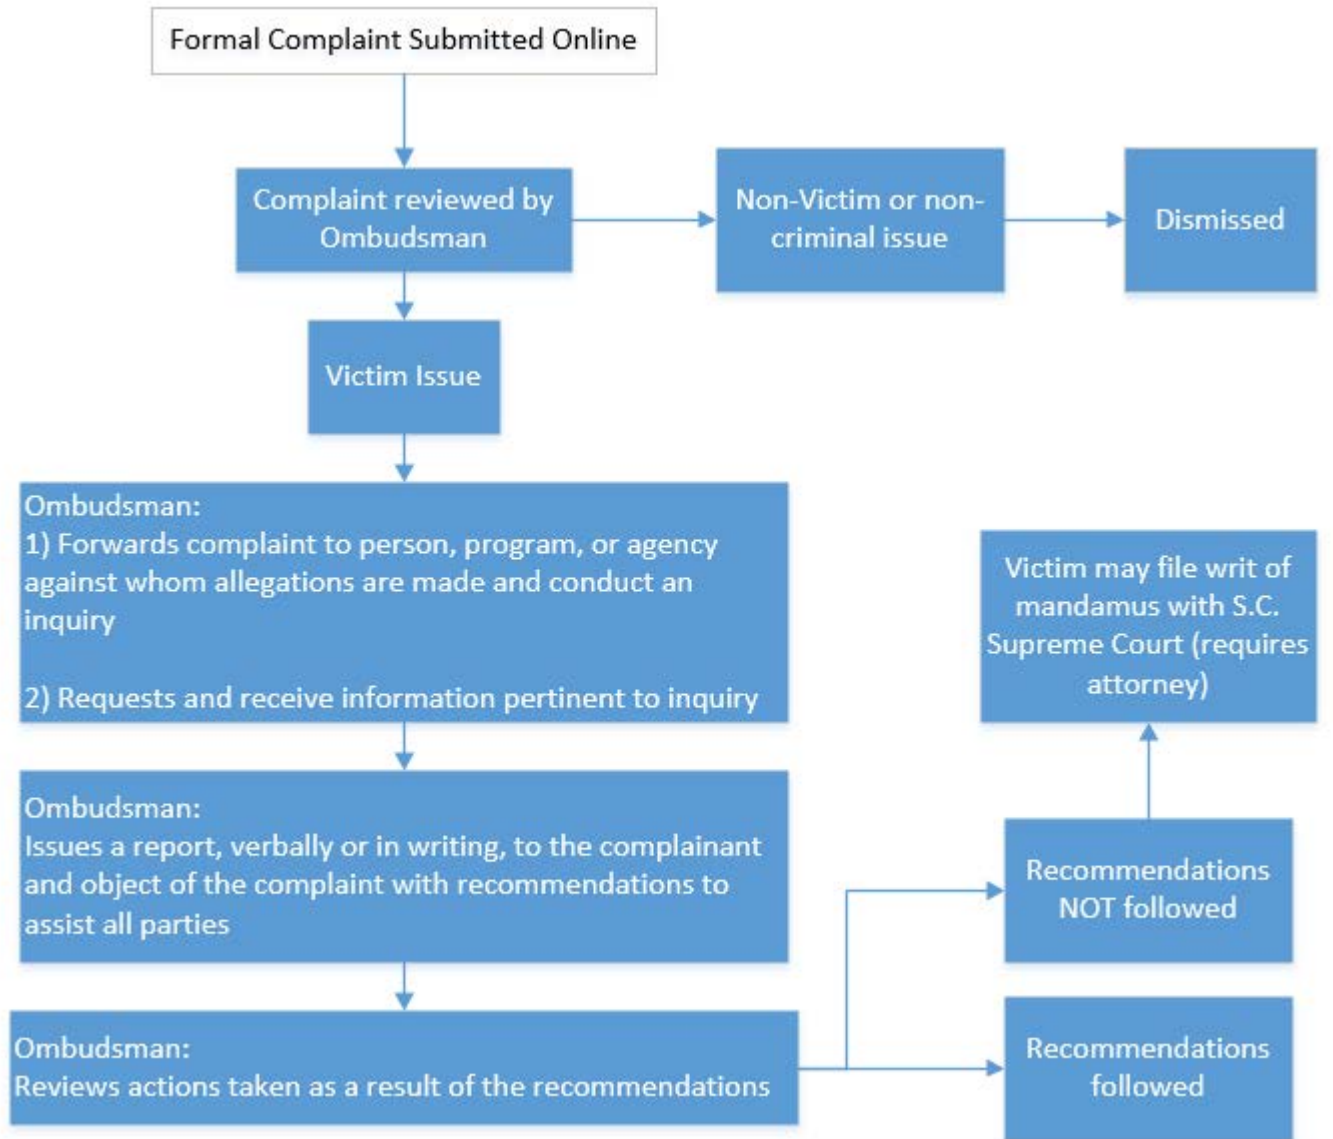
Formal Complaint Submitted Online

Complaint reviewed by Ombudsman

Non-Victim or non-criminal issue

Dismissed

Victim Issue

Ombudsman:
1) Forwards complaint to person, program, or agency against whom allegations are made and conduct an inquiry

2) Requests and receive information pertinent to inquiry

Victim may file writ of mandamus with S.C. Supreme Court (requires attorney)

Ombudsman:
Issues a report, verbally or in writing, to the complainant and object of the complaint with recommendations to assist all parties

Recommendations NOT followed

Ombudsman:
Reviews actions taken as a result of the recommendations

Recommendations followed